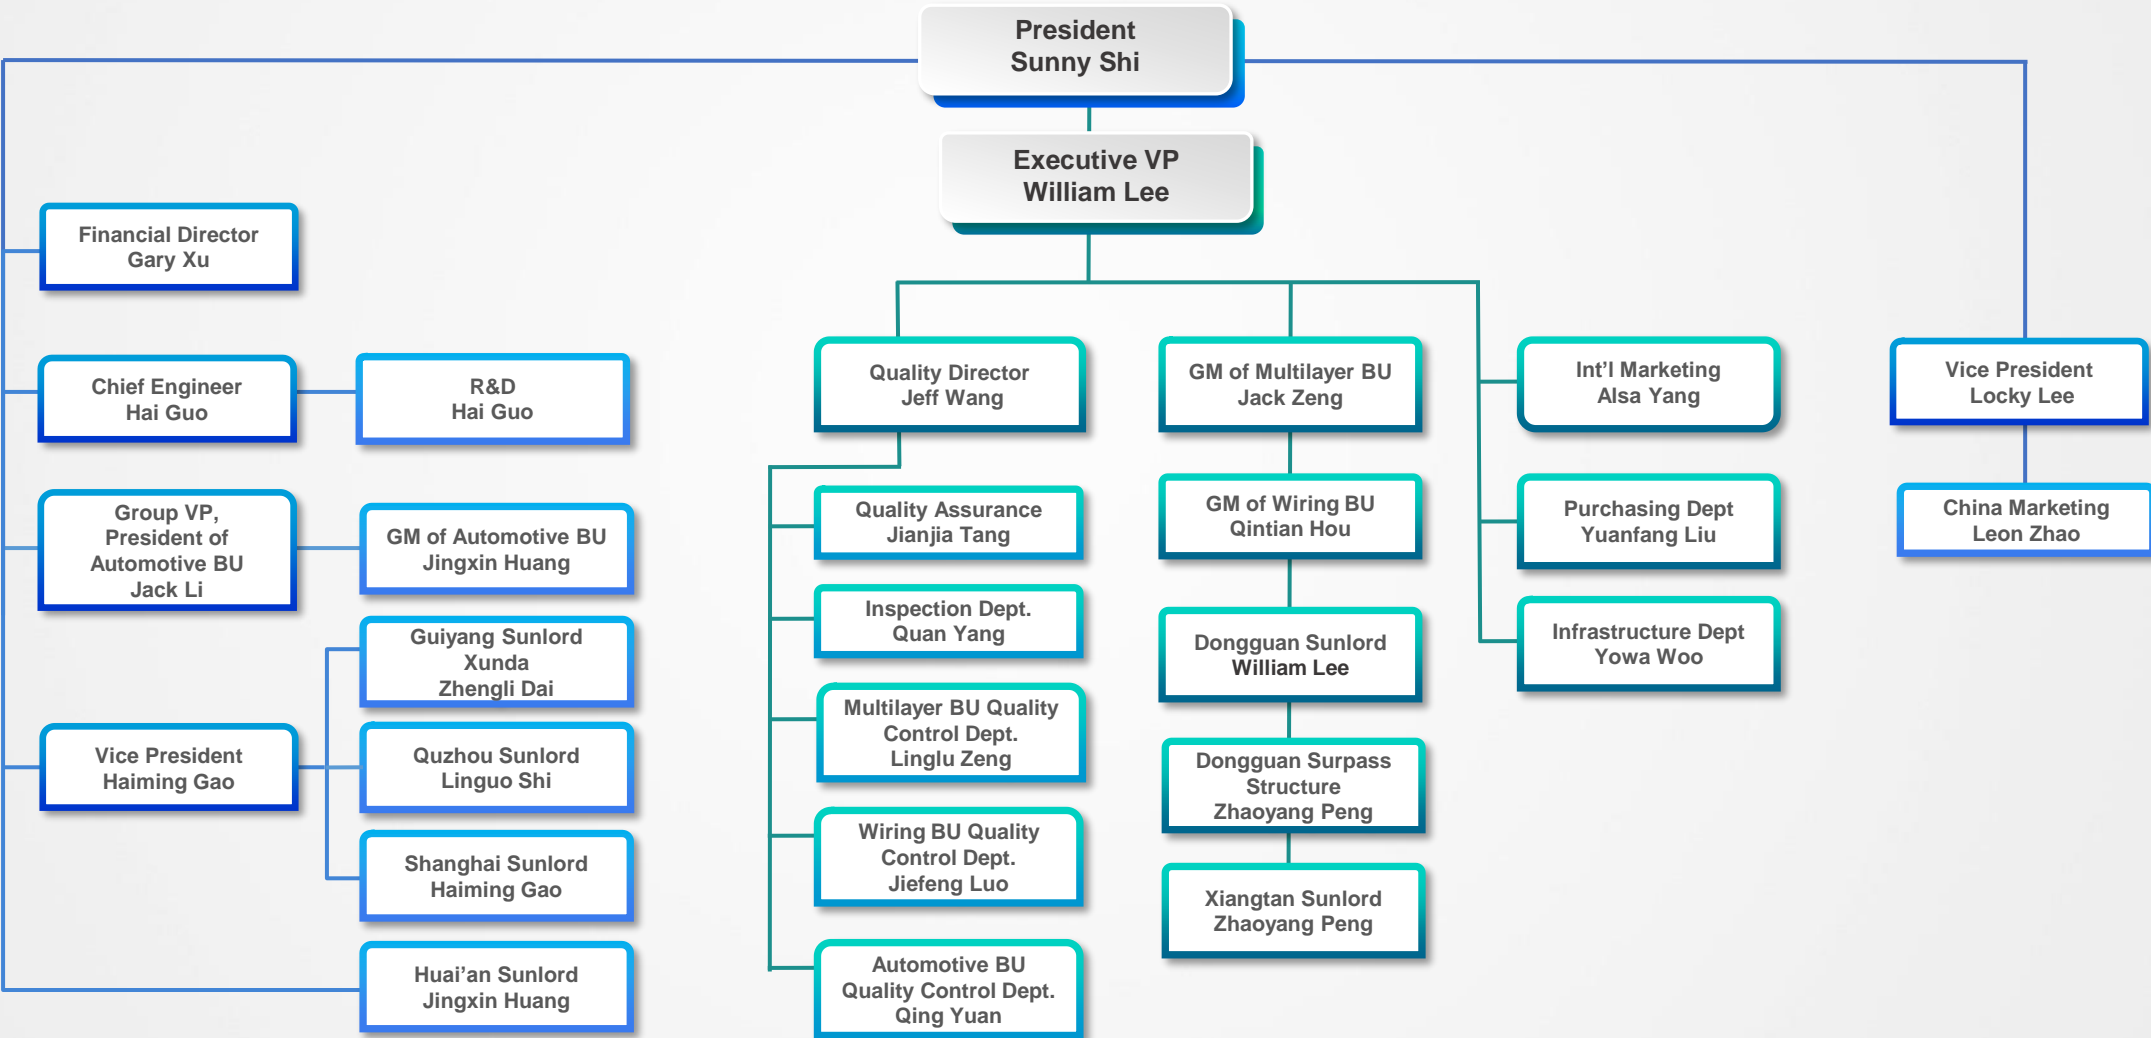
President
Sunny Shi

Executive VP
William Lee

Financial Director
Gary Xu

Chief Engineer
Hai Guo

R&D
Hai Guo

Group VP,
President of
Automotive BU
Jack Li

GM of Automotive BU
Jingxin Huang

Guiyang Sunlord
Xunda
Zhengli Dai

Vice President
Haiming Gao

Quzhou Sunlord
Linguo Shi

Shanghai Sunlord
Haiming Gao

Huai'an Sunlord
Jingxin Huang

Quality Director
Jeff Wang

Quality Assurance
Jianjia Tang

Inspection Dept.
Quan Yang

Multilayer BU Quality
Control Dept.
Linglu Zeng

Wiring BU Quality
Control Dept.
Jiefeng Luo

Automotive BU
Quality Control Dept.
Qing Yuan

GM of Multilayer BU
Jack Zeng

GM of Wiring BU
Qintian Hou

Dongguan Sunlord
William Lee

Dongguan Surpass
Structure
Zhaoyang Peng

Xiangtan Sunlord
Zhaoyang Peng

Int'l Marketing
Alsa Yang

Purchasing Dept
Yuanfang Liu

Infrastructure Dept
Yowa Woo

Vice President
Locky Lee

China Marketing
Leon Zhao